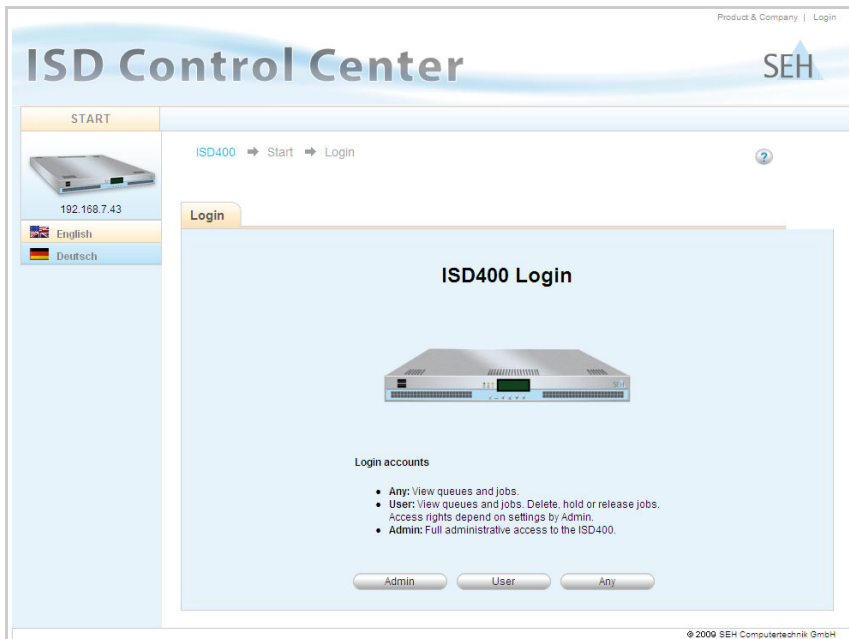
Product & Company | Login

ISD Control Center

SEH

START

192.168.7.43

English

Deutsch

ISD400 ➡ Start ➡ Login

?

Login

ISD400 Login

Login accounts

- **Any:** View queues and jobs.
- **User:** View queues and jobs. Delete, hold or release jobs. Access rights depend on settings by Admin.
- **Admin:** Full administrative access to the ISD400.

Admin User Any

© 2009 SEH Computertechnik GmbH